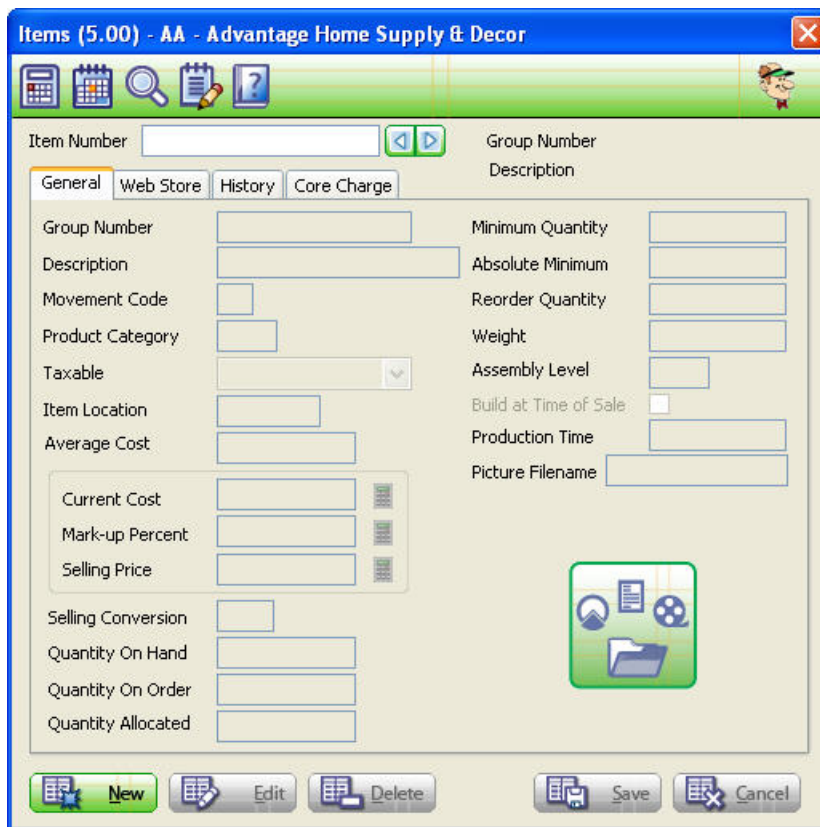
Items (5.00) - AA - Advantage Home Supply & Decor

Item Number

Group Number
Description

General | Web Store | History | Core Charge

Group Number
Description
Movement Code
Product Category
Taxable
Item Location
Average Cost

Current Cost
Mark-up Percent
Selling Price

Selling Conversion
Quantity On Hand
Quantity On Order
Quantity Allocated

Minimum Quantity
Absolute Minimum
Reorder Quantity
Weight
Assembly Level
Build at Time of Sale
Production Time
Picture Filename

New
Edit
Delete
Save
Cancel